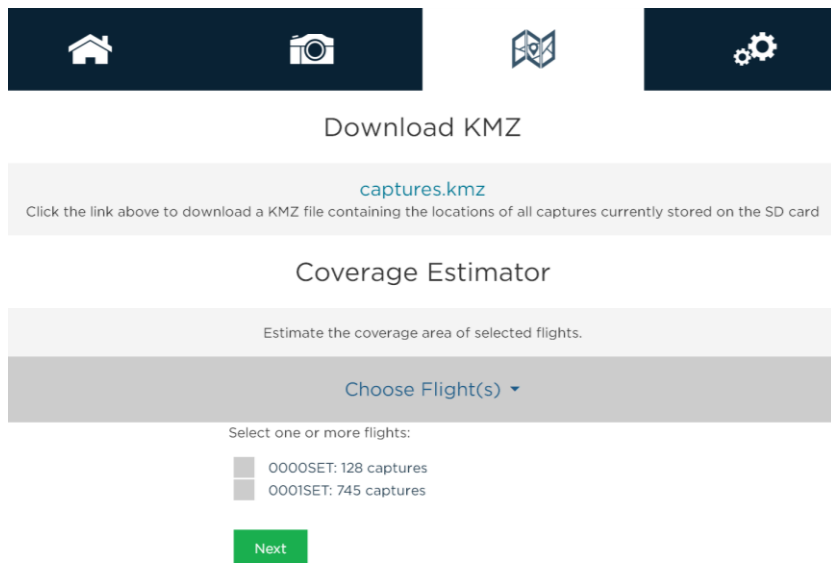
Download KMZ

captures.kmz
Click the link above to download a KMZ file containing the locations of all captures currently stored on the SD card

Coverage Estimator

Estimate the coverage area of selected flights.

Choose Flight(s)

Select one or more flights:

0000SET: 128 captures
0001SET: 745 captures

Next